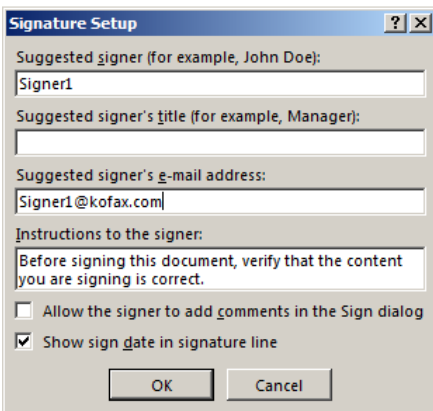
Signature Setup

? X

Suggested signer (for example, John Doe):

Signer1

Suggested signer's title (for example, Manager):

Suggested signer's e-mail address:

Signer1@kofax.com

Instructions to the signer:

Before signing this document, verify that the content you are signing is correct.

Allow the signer to add comments in the Sign dialog

Show sign date in signature line

OK

Cancel